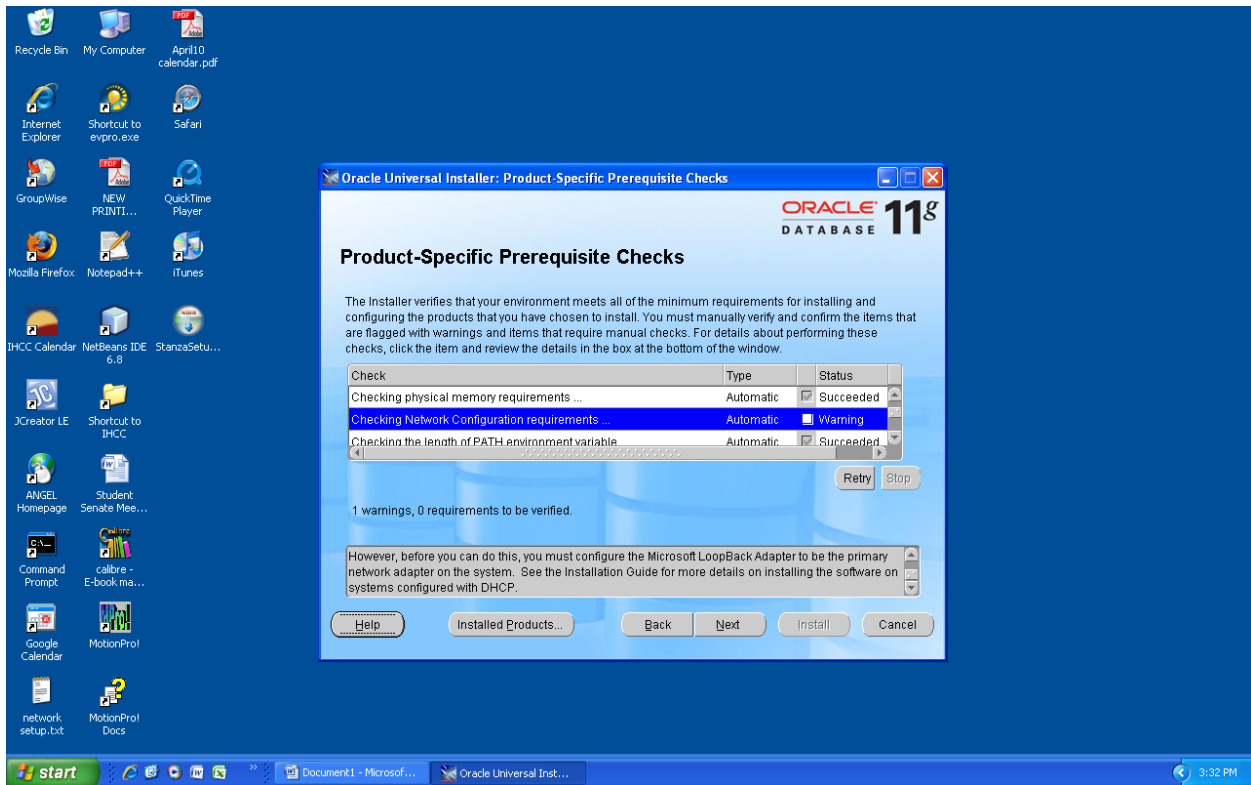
Recycle Bin
My Computer
April10 calendar.pdf
Internet Explorer
Shortcut to evpro.exe
Safari
GroupWise
NEW PRINTI...
QuickTime Player
Mozilla Firefox
Notepad++
iTunes
IHCC Calendar
NetBeans IDE 6.8
StanzaSetu...
JCreator LE
Shortcut to IHCC
ANGEL Homepage
Student Senate Mee...
Command Prompt
calibre - E-book ma...
Google Calendar
MotionPro!
network setup.txt
MotionPro! Docs

Oracle Universal Installer: Product-Specific Prerequisite Checks

ORACLE DATABASE $11^g$

Product-Specific Prerequisite Checks

The Installer verifies that your environment meets all of the minimum requirements for installing and configuring the products that you have chosen to install. You must manually verify and confirm the items that are flagged with warnings and items that require manual checks. For details about performing these checks, click the item and review the details in the box at the bottom of the window.

| Check | Type | | Status |
|---|---|---|---|
| Checking physical memory requirements ... | Automatic | | Succeeded |
| Checking Network Configuration requirements ... | Automatic | | Warning |
| Checking the length of PATH environment variable | Automatic | | Succeeded |

Retry
Stop

1 warnings, 0 requirements to be verified.

However, before you can do this, you must configure the Microsoft LoopBack Adapter to be the primary network adapter on the system. See the Installation Guide for more details on installing the software on systems configured with DHCP.

Help
Installed Products...
Back
Next
Install
Cancel

start
Document1 - Microsof...
Oracle Universal Inst...
3:32 PM